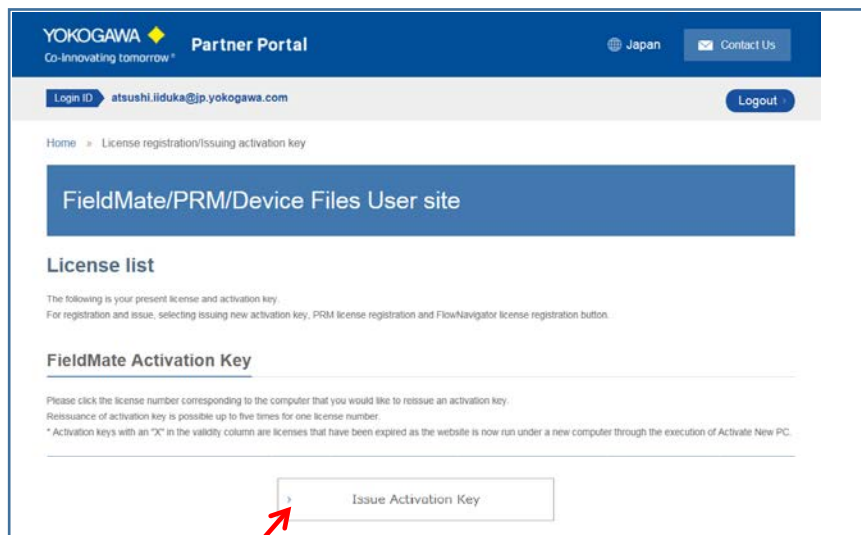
YOKOGAWA
Co-innovating tomorrow®

Partner Portal

Japan

Contact Us

Login ID atsushi.iiduka@jp.yokogawa.com

Logout

Home » License registration/Issuing activation key

FieldMate/PRM/Device Files User site

License list

The following is your present license and activation key.
For registration and issue, selecting issuing new activation key, PRM license registration and FlowNavigator license registration button.

FieldMate Activation Key

Please click the license number corresponding to the computer that you would like to reissue an activation key.
Reissuance of activation key is possible up to five times for one license number.
* Activation keys with an "X" in the validity column are licenses that have been expired as the website is now run under a new computer through the execution of Activate New PC.

Issue Activation Key